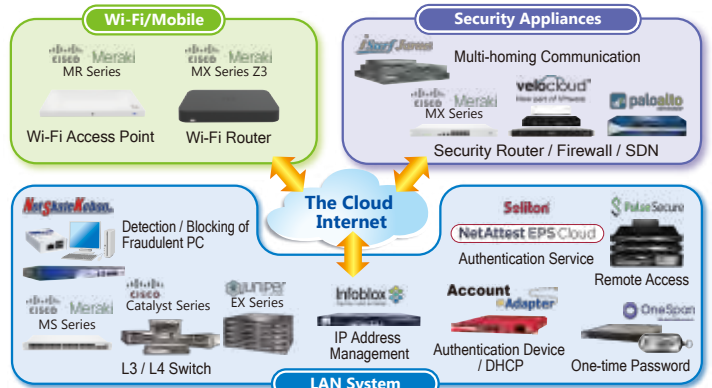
Wi-Fi/Mobile

CISCO Meraki
MR Series

CISCO Meraki
MX Series Z3

Wi-Fi Access Point

Wi-Fi Router

Security Appliances

iSurf Series

Multi-homing Communication

velocloud
Now part of VMware

CISCO Meraki
MX Series

paloalto

Security Router / Firewall / SDN

The Cloud
Internet

NetSkateKoban

Detection / Blocking of Fraudulent PC

CISCO Meraki
MS Series

CISCO
Catalyst Series

JUNIPER
EX Series

L3 / L4 Switch

Infoblox

IP Address Management

Soliton

NetAttest EPS Cloud

Authentication Service

PulseSecure

Remote Access

Account Adapter

Authentication Device / DHCP

OneSpan

One-time Password

LAN System